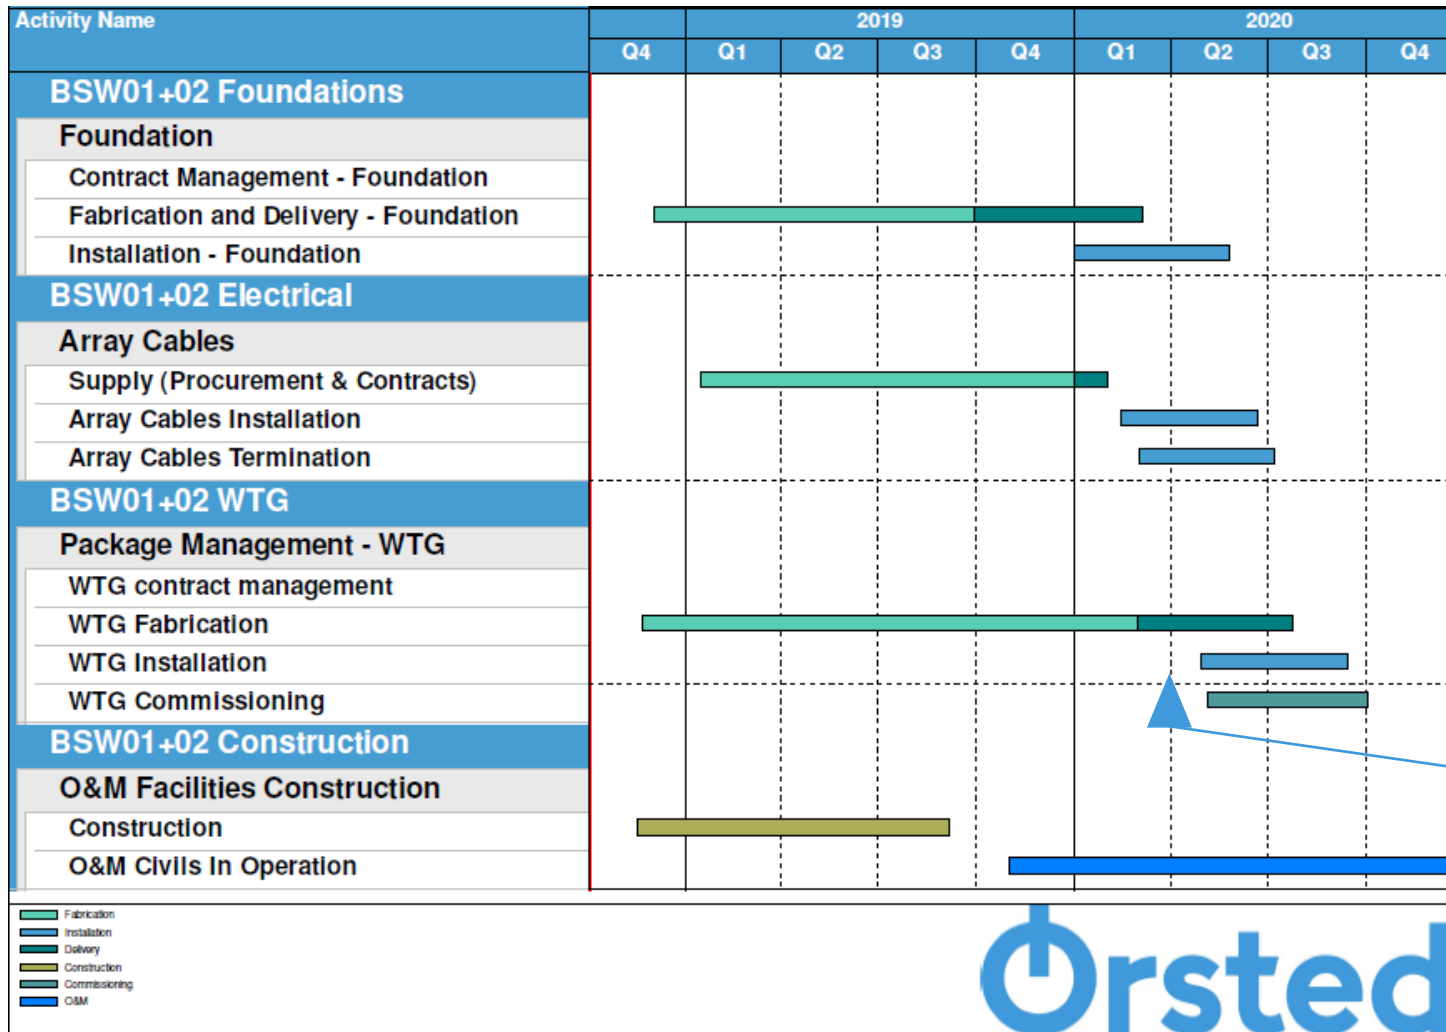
| Activity Name | Q4 | 2019 Q1 | 2019 Q2 | 2019 Q3 | 2019 Q4 | 2020 Q1 | 2020 Q2 | 2020 Q3 | 2020 Q4 |
|---|---|---|---|---|---|---|---|---|---|
| BSW01+02 Foundations | | | | | | | | | |
| Foundation | | | | | | | | | |
| Contract Management - Foundation | | | | | | | | | |
| Fabrication and Delivery - Foundation | | | | | | | | | |
| Installation - Foundation | | | | | | | | | |
| BSW01+02 Electrical | | | | | | | | | |
| Array Cables | | | | | | | | | |
| Supply (Procurement & Contracts) | | | | | | | | | |
| Array Cables Installation | | | | | | | | | |
| Array Cables Termination | | | | | | | | | |
| BSW01+02 WTG | | | | | | | | | |
| Package Management - WTG | | | | | | | | | |
| WTG contract management | | | | | | | | | |
| WTG Fabrication | | | | | | | | | |
| WTG Installation | | | | | | | | | |
| WTG Commissioning | | | | | | | | | |
| BSW01+02 Construction | | | | | | | | | |
| O&M Facilities Construction | | | | | | | | | |
| Construction | | | | | | | | | |
| O&M Civils In Operation | | | | | | | | | |

Fabrication
Installation
Delivery
Construction
Commissioning
O&M

Ørsted